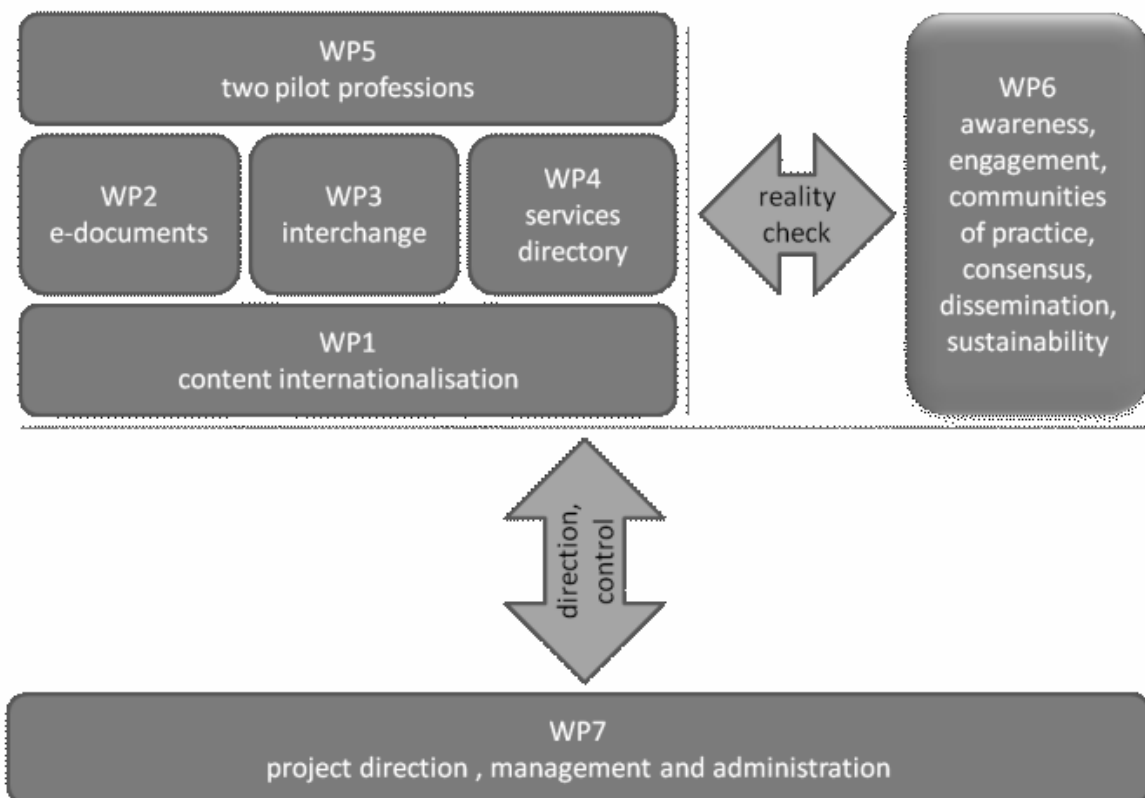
WP5
two pilot professions

WP2
e-documents

WP3
interchange

WP4
services
directory

WP1
content internationalisation

reality
check

WP6
awareness,
engagement,
communities
of practice,
consensus,
dissemination,
sustainability

direction,
control

WP7
project direction , management and administration